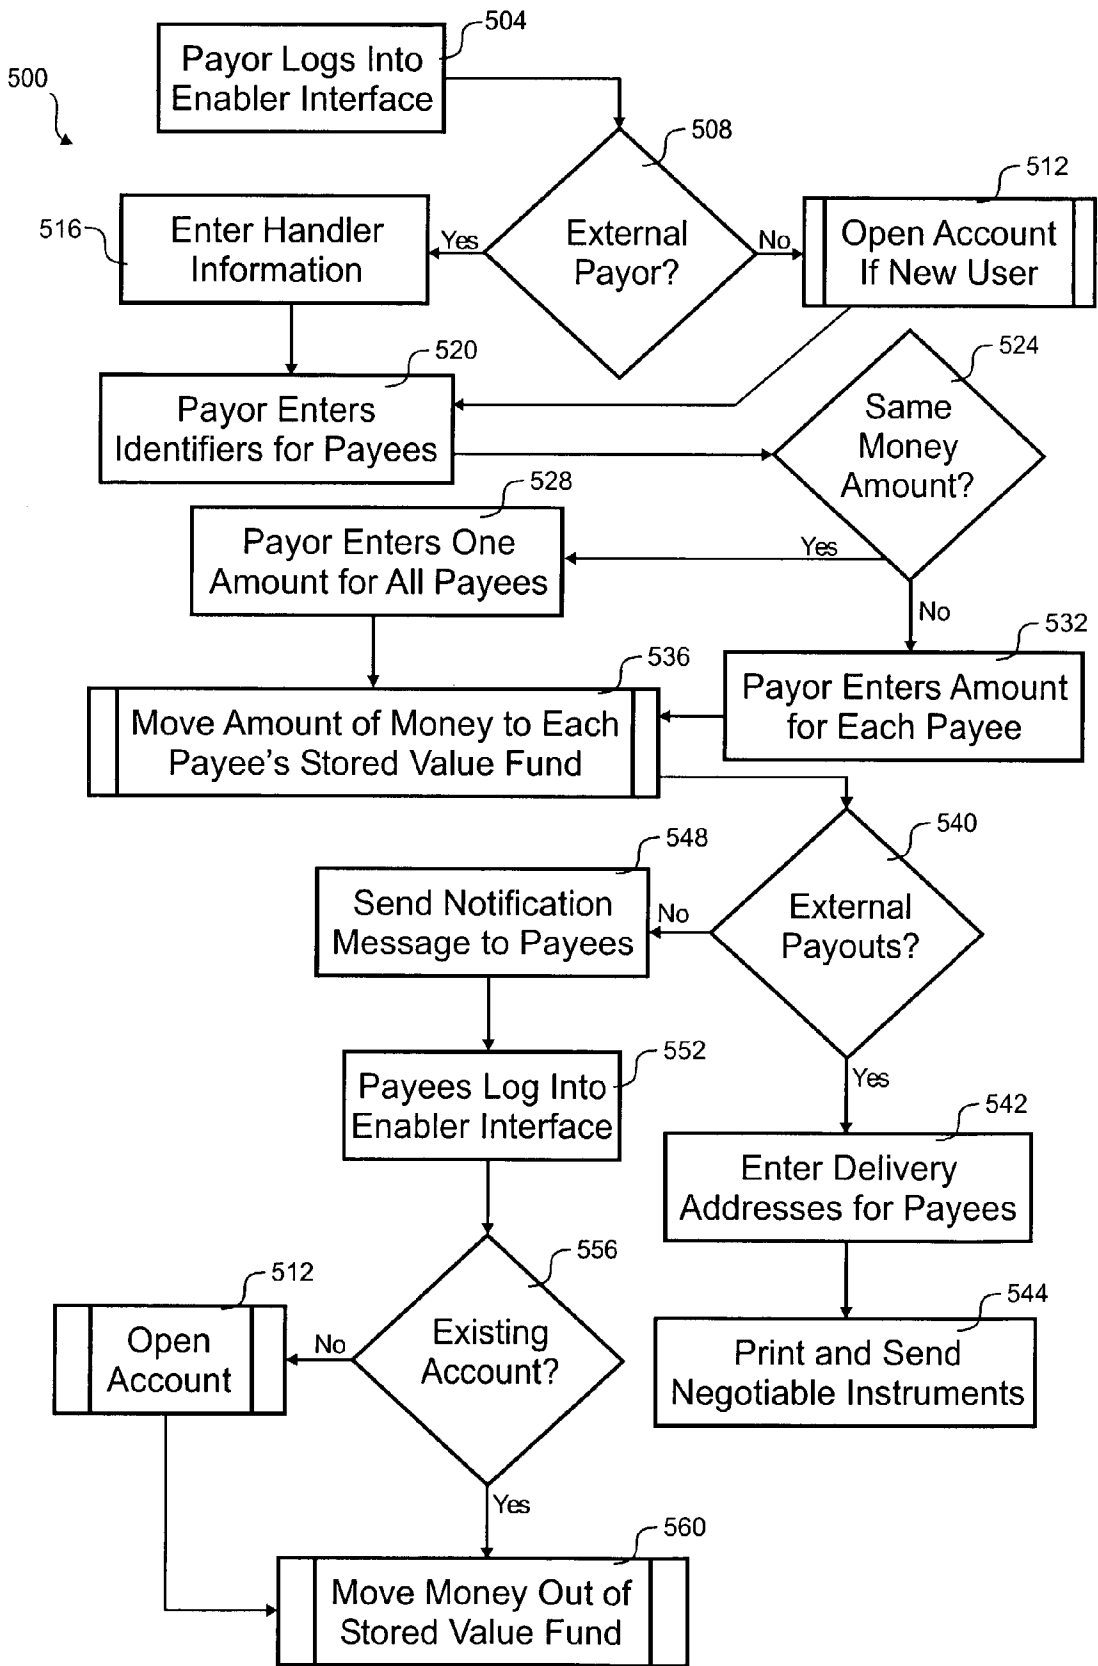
500

Payor Logs Into Enabler Interface
504

External Payor?
508

Yes
No

Enter Handler Information
516

Open Account If New User
512

Payor Enters Identifiers for Payees
520

Same Money Amount?
524

Payor Enters One Amount for All Payees
528

Yes
No

Payor Enters Amount for Each Payee
532

Move Amount of Money to Each Payee's Stored Value Fund
536

External Payouts?
540

Send Notification Message to Payees
548

No
Yes

Payees Log Into Enabler Interface
552

Enter Delivery Addresses for Payees
542

Existing Account?
556

Open Account
512

No

Print and Send Negotiable Instruments
544

Yes

Move Money Out of Stored Value Fund
560